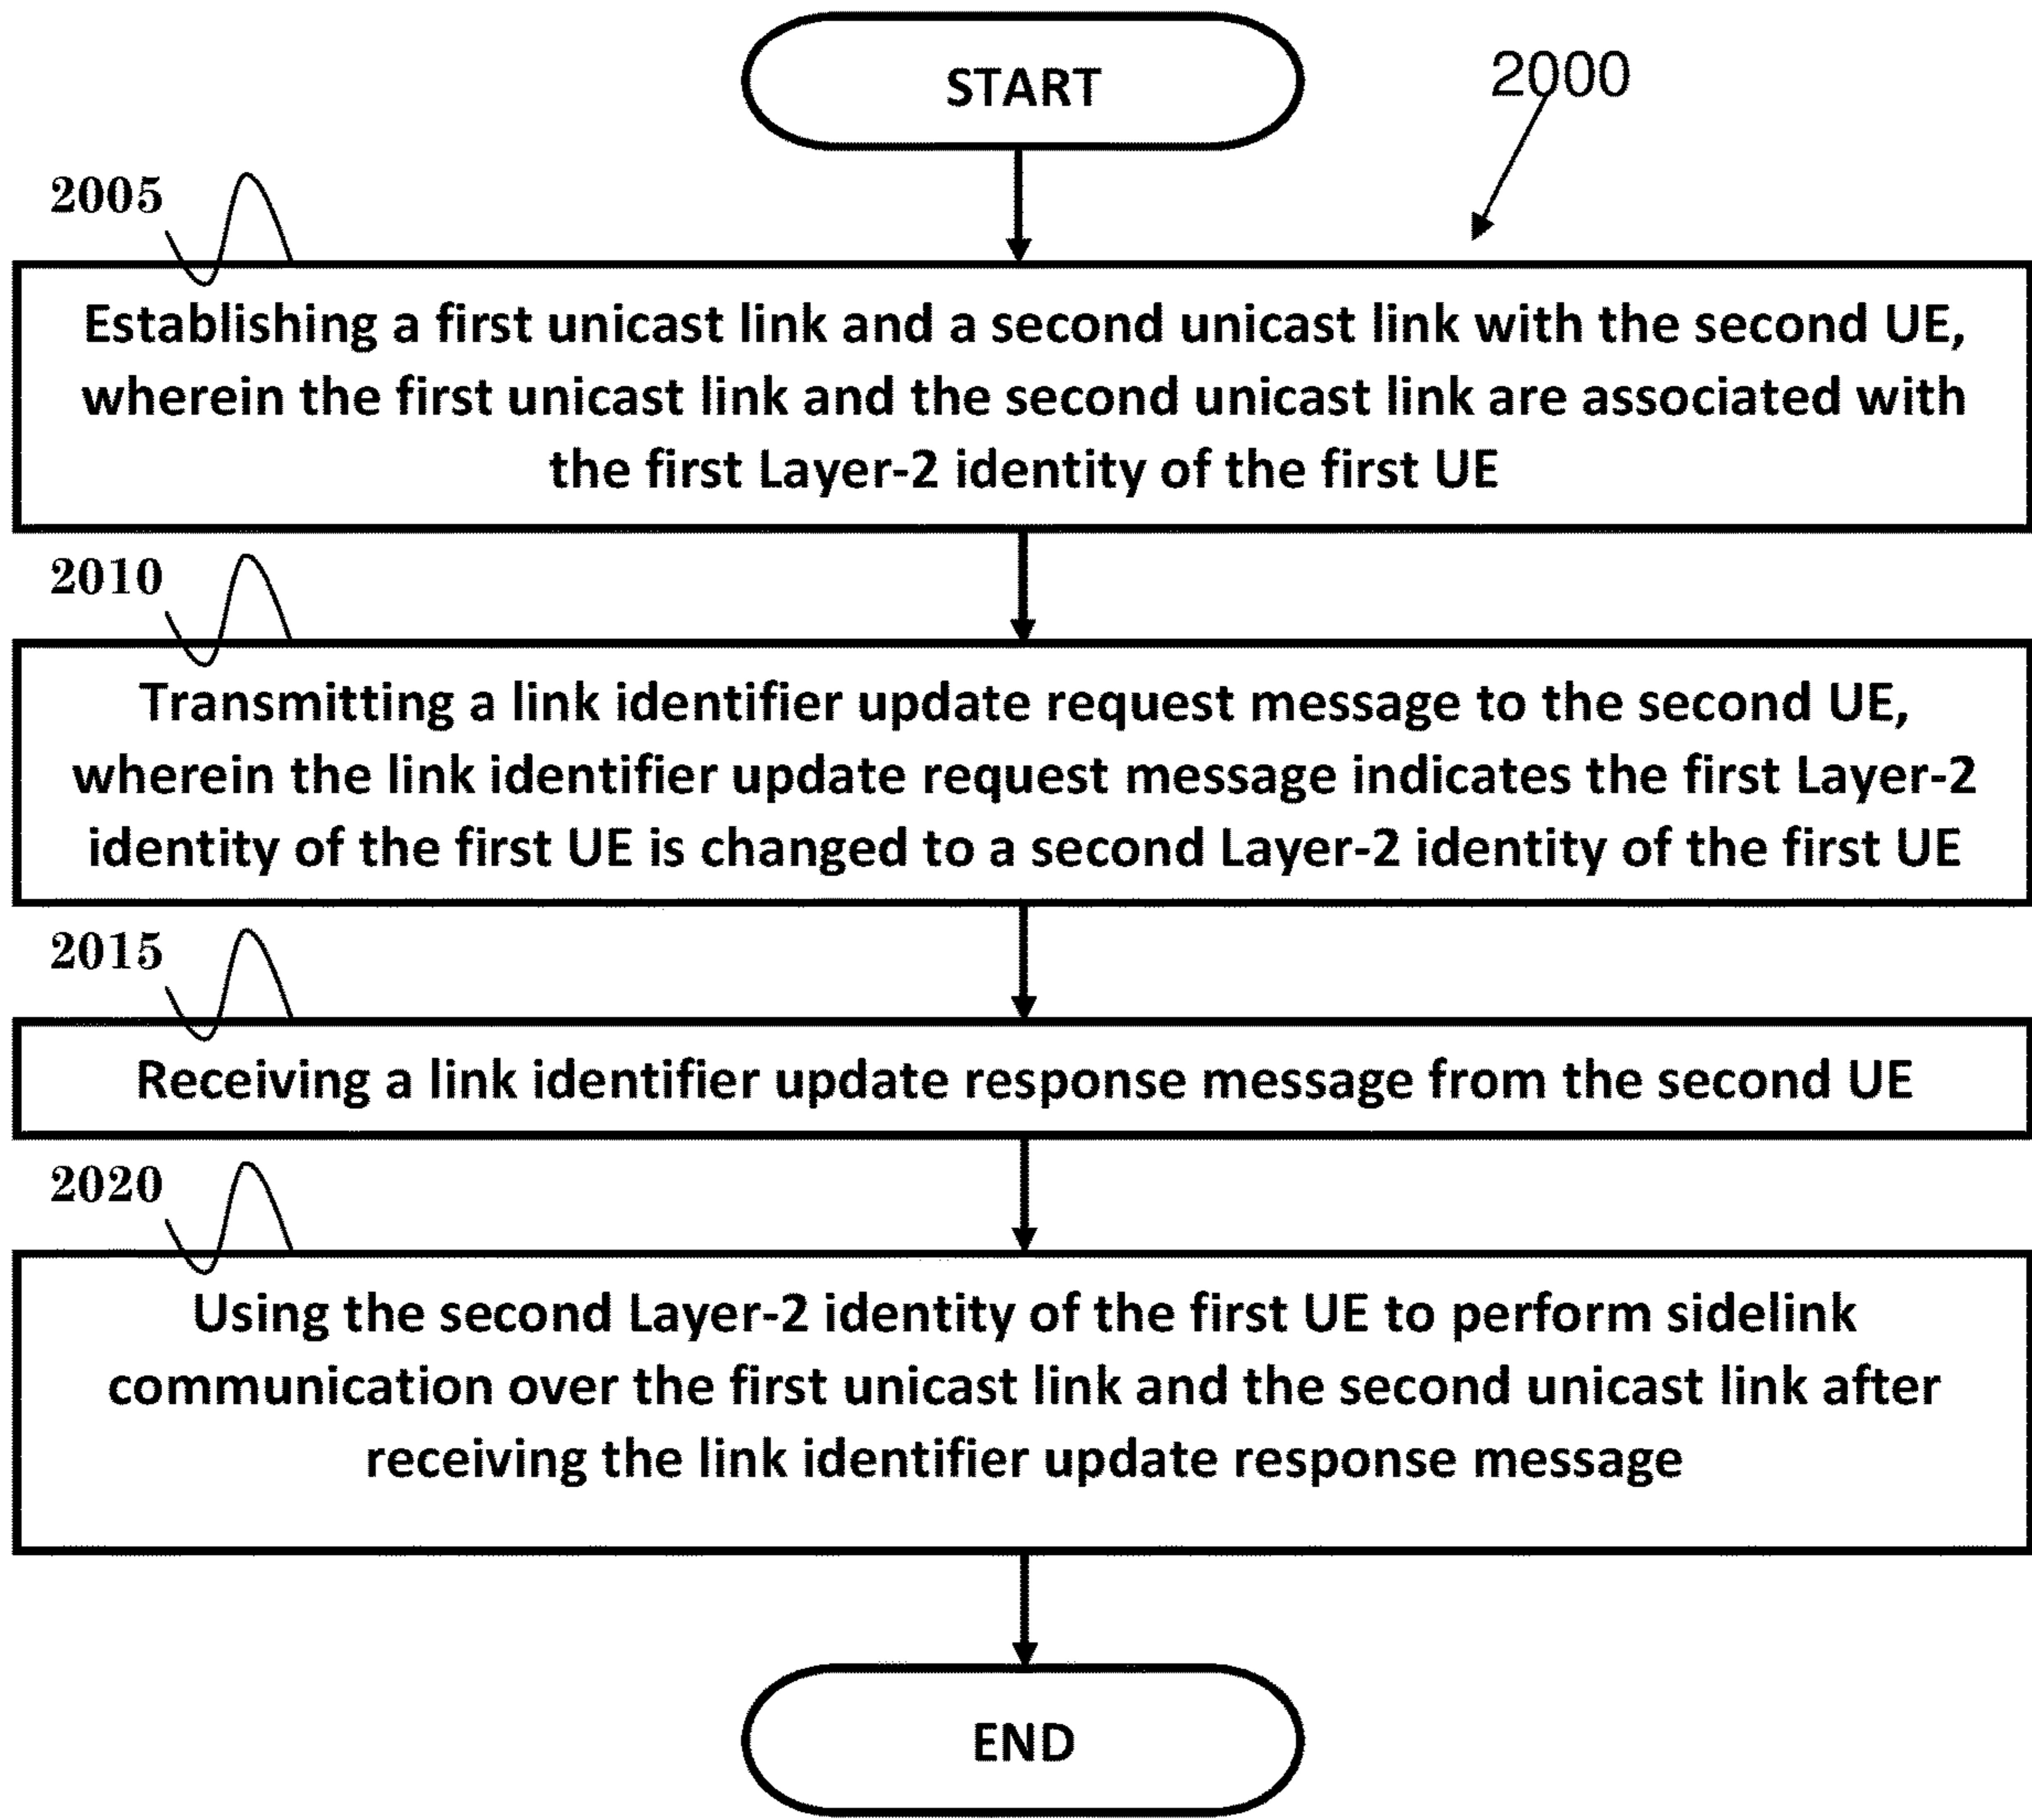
START

2000

2005

Establishing a first unicast link and a second unicast link with the second UE, wherein the first unicast link and the second unicast link are associated with the first Layer-2 identity of the first UE

2010

Transmitting a link identifier update request message to the second UE, wherein the link identifier update request message indicates the first Layer-2 identity of the first UE is changed to a second Layer-2 identity of the first UE

2015

Receiving a link identifier update response message from the second UE

2020

Using the second Layer-2 identity of the first UE to perform sidelink communication over the first unicast link and the second unicast link after receiving the link identifier update response message

END